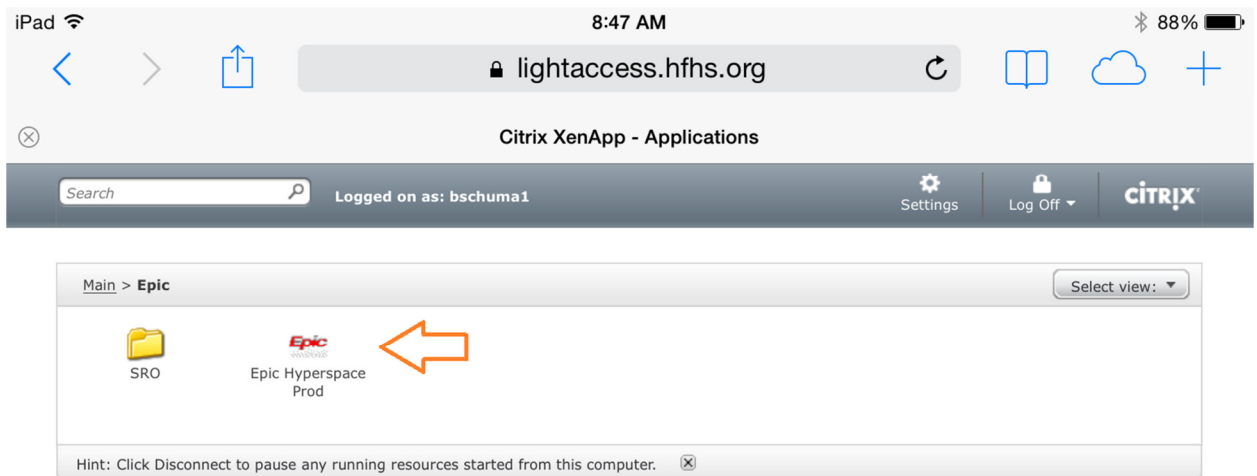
iPad 8:47 AM 88%

lightaccess.hfhs.org

Citrix XenApp - Applications

Search

Logged on as: bschuma1

Settings

Log Off

CiTRIX

Main > Epic

Select view:

SRO

Epic

Epic Hyperspace Prod

Hint: Click Disconnect to pause any running resources started from this computer.